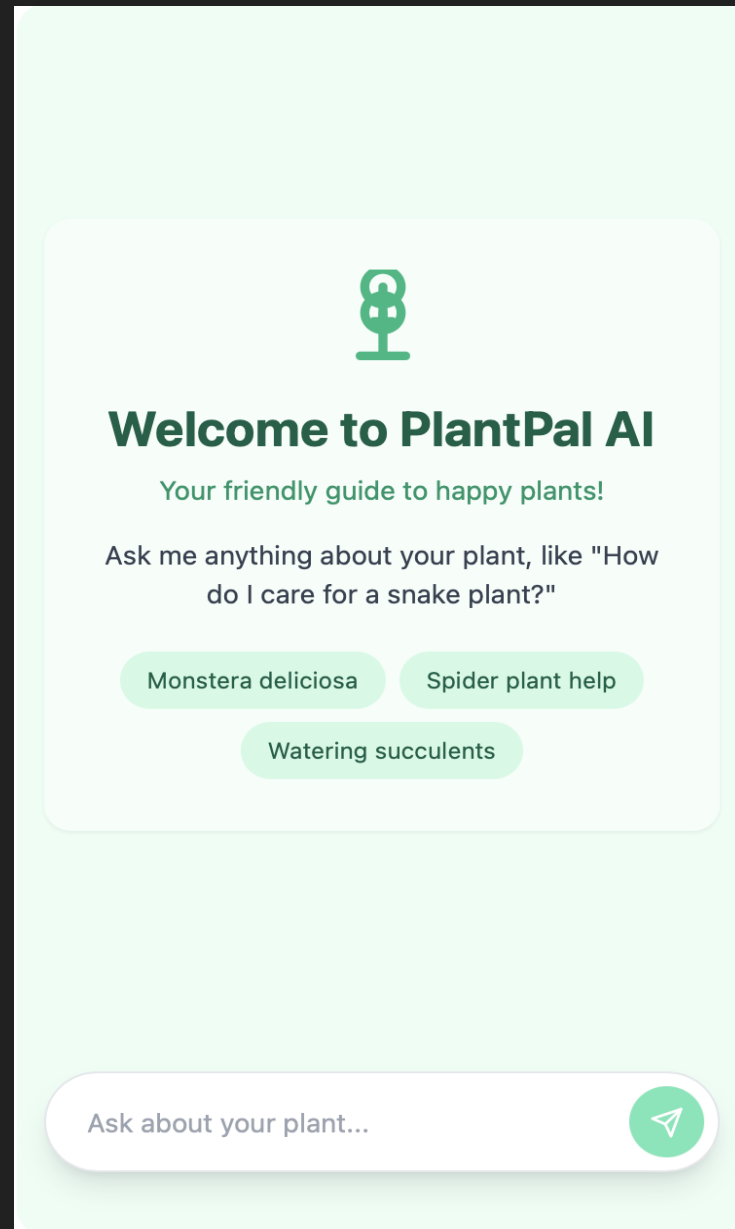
Welcome to PlantPal AI

Your friendly guide to happy plants!

Ask me anything about your plant, like "How do I care for a snake plant?"

Monstera deliciosa

Spider plant help

Watering succulents

Ask about your plant...